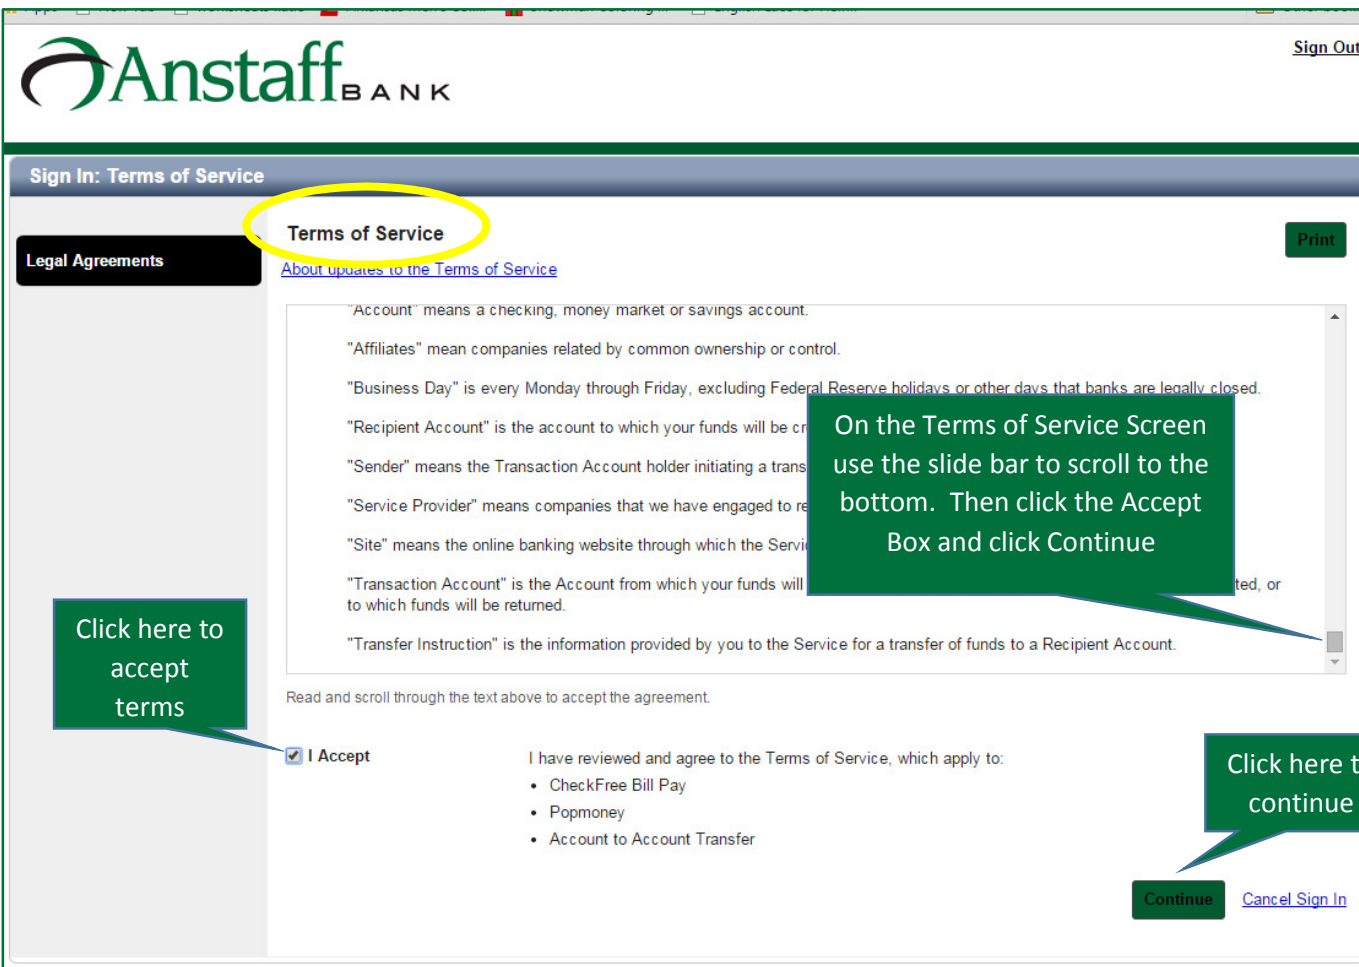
Anstaff BANK

Sign Out

Sign In: Terms of Service

Legal Agreements

Terms of Service

About updates to the Terms of Service

Print

"Account" means a checking, money market or savings account.

"Affiliates" mean companies related by common ownership or control.

"Business Day" is every Monday through Friday, excluding Federal Reserve holidays or other days that banks are legally closed.

"Recipient Account" is the account to which your funds will be cr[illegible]

"Sender" means the Transaction Account holder initiating a trans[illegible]

"Service Provider" means companies that we have engaged to re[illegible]

"Site" means the online banking website through which the Servi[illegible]

"Transaction Account" is the Account from which your funds will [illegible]ted, or to which funds will be returned.

"Transfer Instruction" is the information provided by you to the Service for a transfer of funds to a Recipient Account.

On the Terms of Service Screen use the slide bar to scroll to the bottom. Then click the Accept Box and click Continue

Read and scroll through the text above to accept the agreement.

Click here to accept terms

I Accept

I have reviewed and agree to the Terms of Service, which apply to:
• CheckFree Bill Pay
• Popmoney
• Account to Account Transfer

Click here t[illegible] continue

Continue

Cancel Sign In